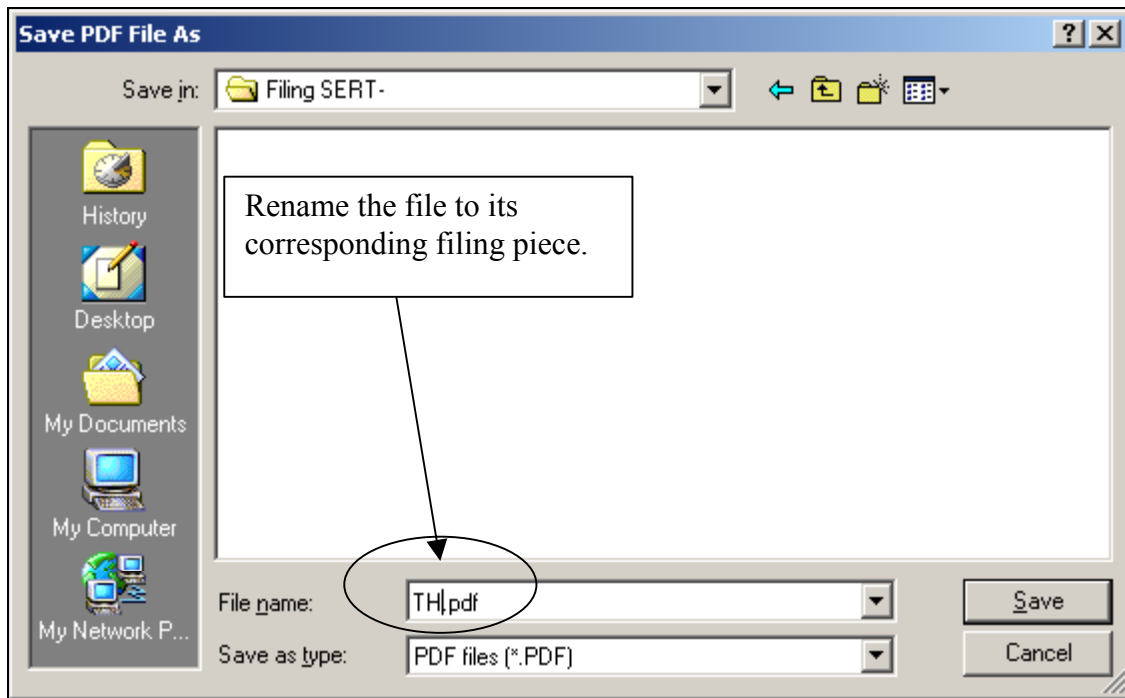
Save PDF File As

?

Save in: Filing SERT-

History

Desktop

My Documents

My Computer

My Network P...

Rename the file to its corresponding filing piece.

File name: TH.pdf

Save as type: PDF files (*.PDF)

Save

Cancel